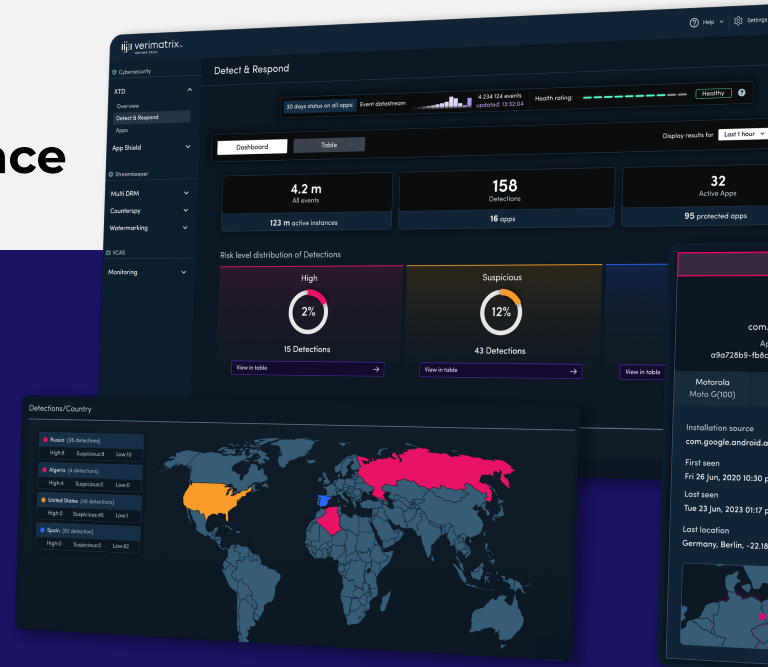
nce

verimatrix

Help Settings

Cybersecurity

XTD

Overview

Detect & Respond

Apps

App Shield

Streamkeeper

Multi DRM

Counterspy

Watermarking

VCAS

Monitoring

Detect & Respond

30 days status on all apps Event datastream 4 234 124 events updated: 13:32:04 Health rating: Healthy

Dashboard Table

Display results for Last 1 hour

4.2 m
All events
123 m active instances

158
Detections
16 apps

32
Active Apps
95 protected apps

Risk level distribution of Detections

High
2%
15 Detections
View in table

Suspicious
12%
43 Detections
View in table

View in table

com.
Ap
a9a728b9-fb8c

Motorola
Moto G(100)

Installation source
com.google.android.a

First seen
Fri 26 Jun, 2020 10:30 p

Last seen
Tue 23 Jun, 2023 01:17 p

Last location
Germany, Berlin, -22.18

Detections/Country

Russia (26 detections)
High:8 Suspicious:8 Low:10

Algeria (4 detections)
High:4 Suspicious:0 Low:0

United States (46 detections)
High:0 Suspicious:45 Low:1

Spain (82 detection)
High:0 Suspicious:0 Low:82